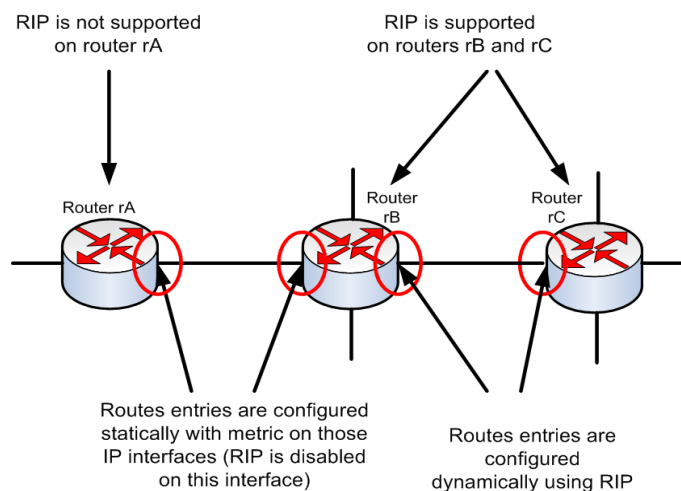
RIP is not supported on router rA

RIP is supported on routers rB and rC

Router rA

Router rB

Router rC

Routes entries are configured statically with metric on those IP interfaces (RIP is disabled on this interface)

Routes entries are configured dynamically using RIP